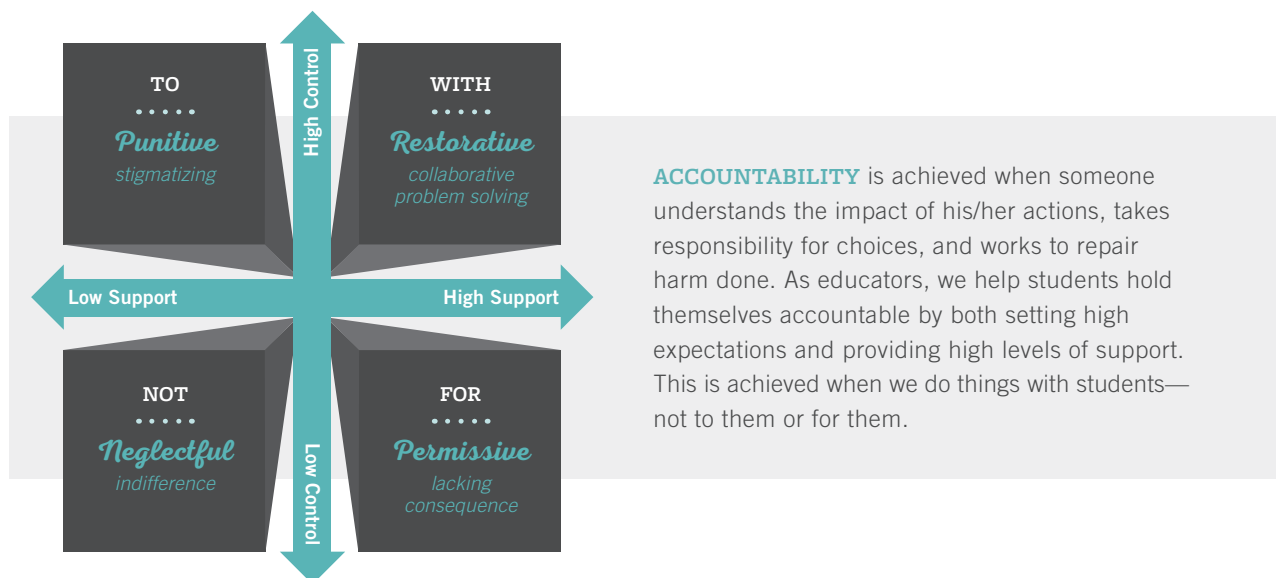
TO
• • • • •
Punitive
stigmatizing

High Control

WITH
• • • • •
Restorative
collaborative problem solving

Low Support

High Support

NOT
• • • • •
Neglectful
indifference

Low Control

FOR
• • • • •
Permissive
lacking consequence

ACCOUNTABILITY is achieved when someone understands the impact of his/her actions, takes responsibility for choices, and works to repair harm done. As educators, we help students hold themselves accountable by both setting high expectations and providing high levels of support. This is achieved when we do things with students—not to them or for them.